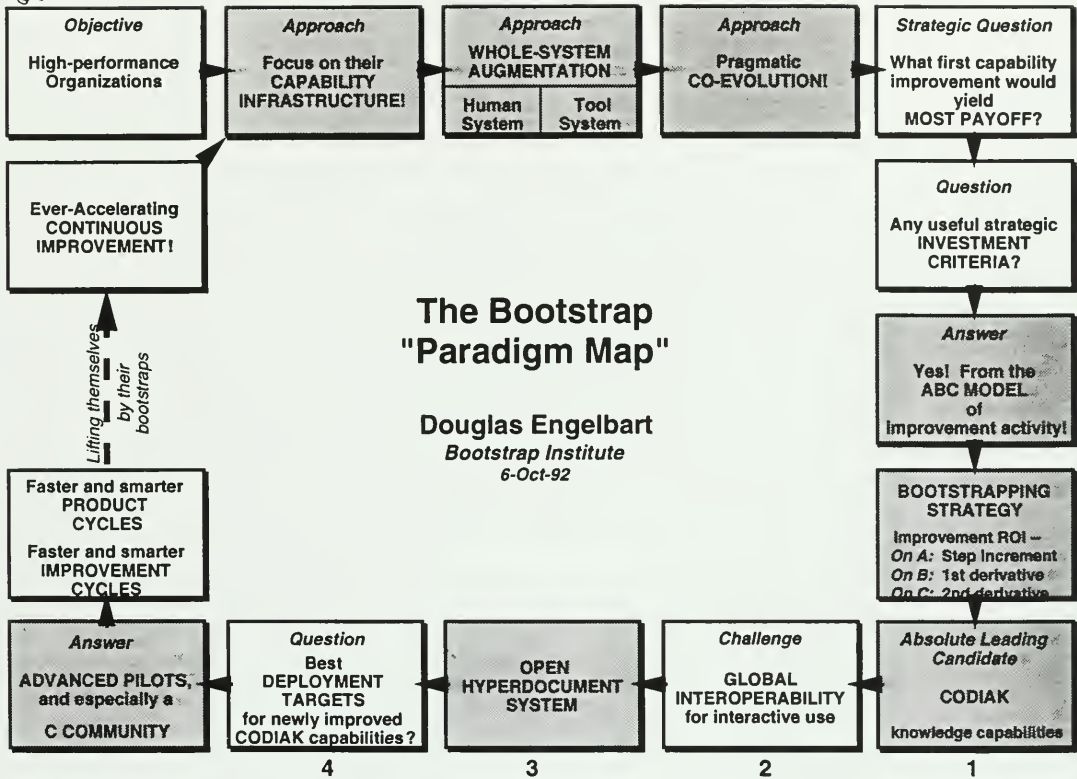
Objective

High-performance Organizations

Approach

Focus on their CAPABILITY INFRASTRUCTURE!

Approach

WHOLE-SYSTEM AUGMENTATION

Human System | Tool System

Approach

Pragmatic CO-EVOLUTION!

Strategic Question

What first capability improvement would yield MOST PAYOFF?

Question

Any useful strategic INVESTMENT CRITERIA?

Answer

Yes! From the ABC MODEL of Improvement activity!

BOOTSTRAPPING STRATEGY

Improvement ROI –
On A: Step Increment
On B: 1st derivative
On C: 2nd derivative

Absolute Leading Candidate

CODIAK

knowledge capabilities

Challenge

GLOBAL INTEROPERABILITY for interactive use

OPEN HYPERDOCUMENT SYSTEM

Question

Best DEPLOYMENT TARGETS for newly improved CODIAK capabilities?

Answer

ADVANCED PILOTS, and especially a C COMMUNITY

Faster and smarter PRODUCT CYCLES

Faster and smarter IMPROVEMENT CYCLES

Lifting themselves by their bootstraps

Ever-Accelerating CONTINUOUS IMPROVEMENT!

The Bootstrap "Paradigm Map"

Douglas Engelbart
Bootstrap Institute
6-Oct-92

4 3 2 1